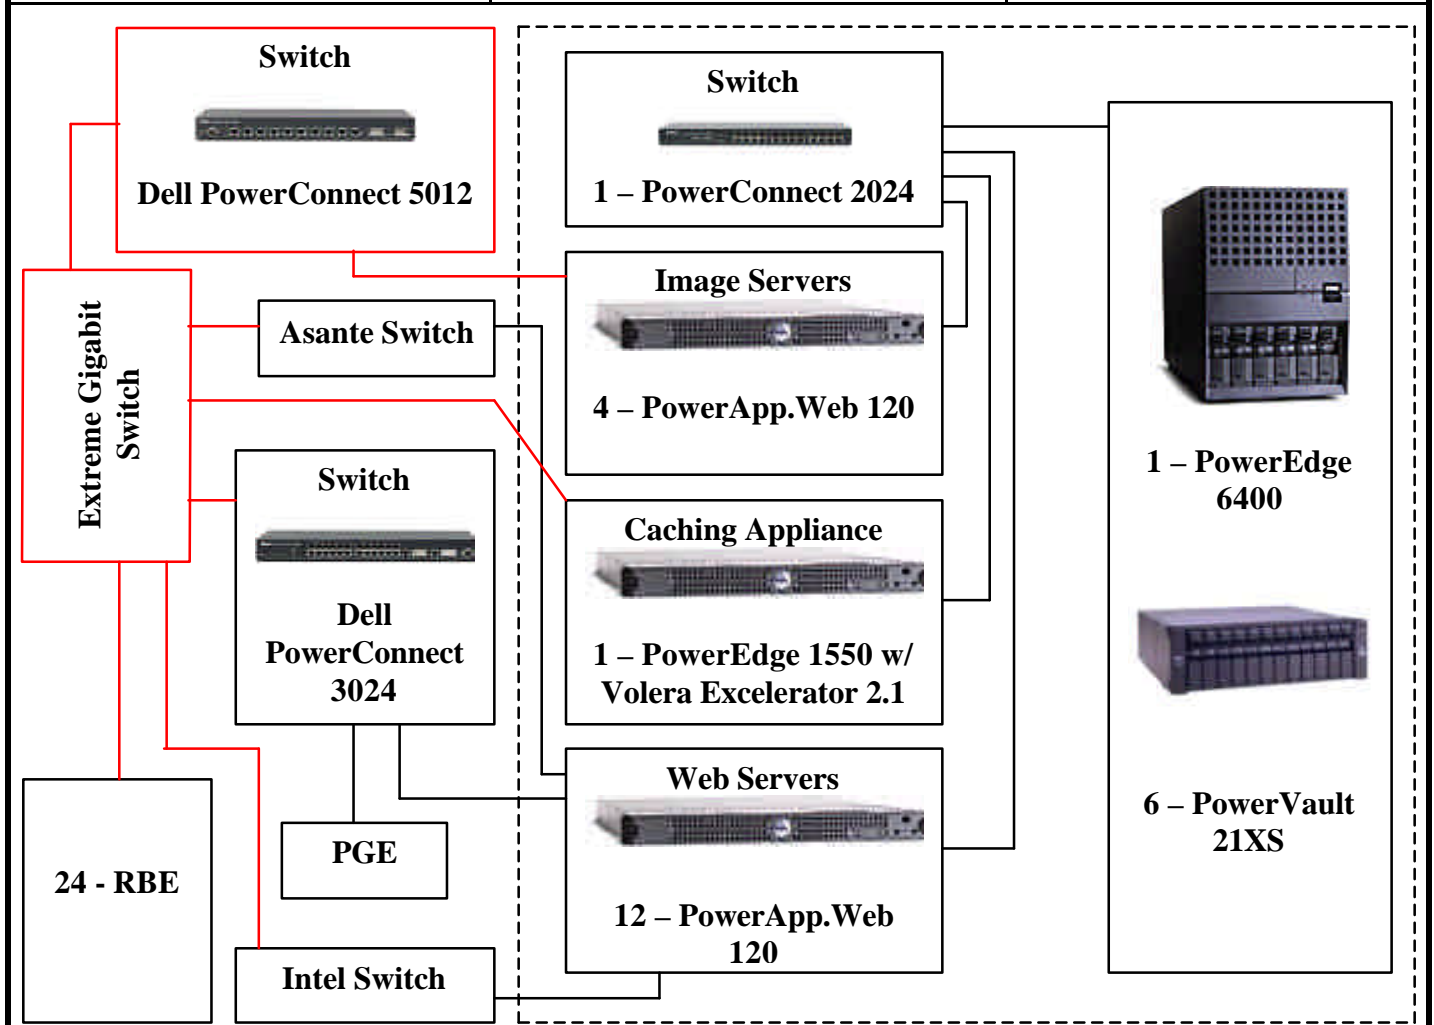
Switch

Dell PowerConnect 5012

Extreme Gigabit Switch

Asante Switch

Switch

Dell PowerConnect 3024

PGE

24 - RBE

Intel Switch

Switch

1 – PowerConnect 2024

Image Servers

4 – PowerApp.Web 120

Caching Appliance

1 – PowerEdge 1550 w/ Volera Excelerator 2.1

Web Servers

12 – PowerApp.Web 120

1 – PowerEdge 6400

6 – PowerVault 21XS